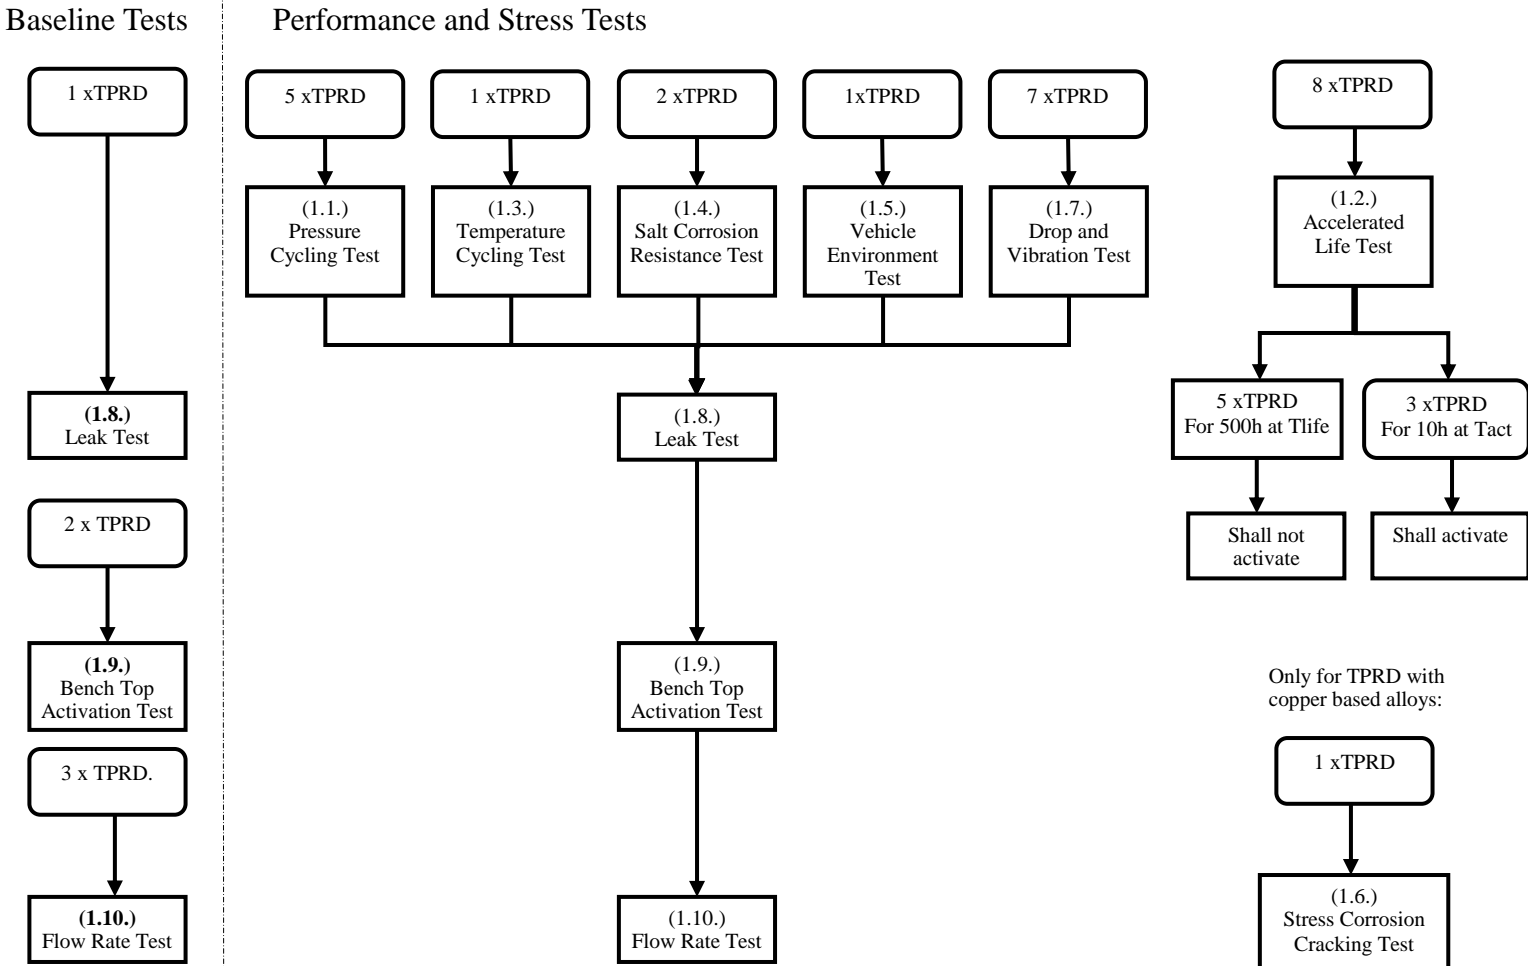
Baseline Tests

1 xTPRD

(1.8.)
Leak Test

2 x TPRD

(1.9.)
Bench Top Activation Test

3 x TPRD.

(1.10.)
Flow Rate Test

Performance and Stress Tests

5 xTPRD

(1.1.)
Pressure Cycling Test

1 xTPRD

(1.3.)
Temperature Cycling Test

2 xTPRD

(1.4.)
Salt Corrosion Resistance Test

1xTPRD

(1.5.)
Vehicle Environment Test

7 xTPRD

(1.7.)
Drop and Vibration Test

(1.8.)
Leak Test

(1.9.)
Bench Top Activation Test

(1.10.)
Flow Rate Test

8 xTPRD

(1.2.)
Accelerated Life Test

5 xTPRD
For 500h at Tlife

3 xTPRD
For 10h at Tact

Shall not activate

Shall activate

Only for TPRD with copper based alloys:

1 xTPRD

(1.6.)
Stress Corrosion Cracking Test